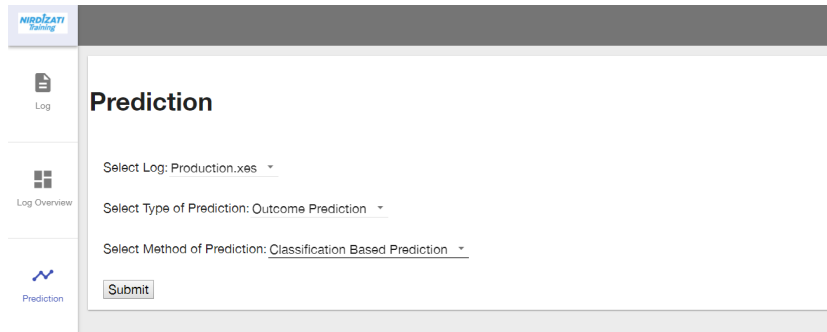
NIRDIZATI Training

Log

Log Overview

Prediction

Prediction

Select Log: Production.xes

Select Type of Prediction: Outcome Prediction

Select Method of Prediction: Classification Based Prediction

Submit